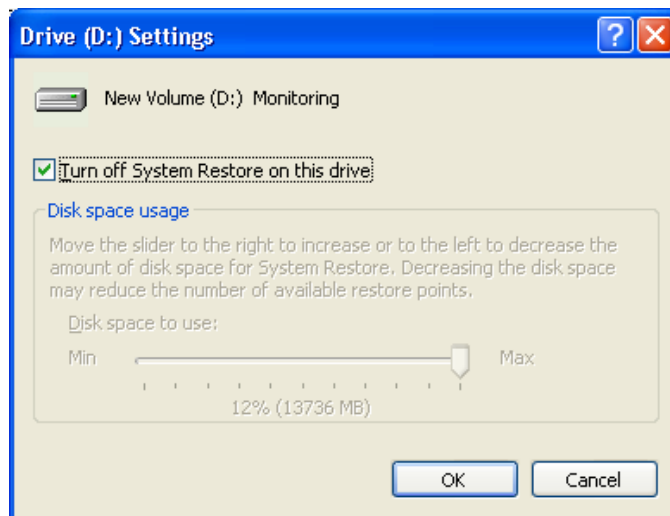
Drive (D:) Settings

?

New Volume (D:) Monitoring

Turn off System Restore on this drive

Disk space usage

Move the slider to the right to increase or to the left to decrease the amount of disk space for System Restore. Decreasing the disk space may reduce the number of available restore points.

Disk space to use:

Min

Max

12% (13736 MB)

OK

Cancel